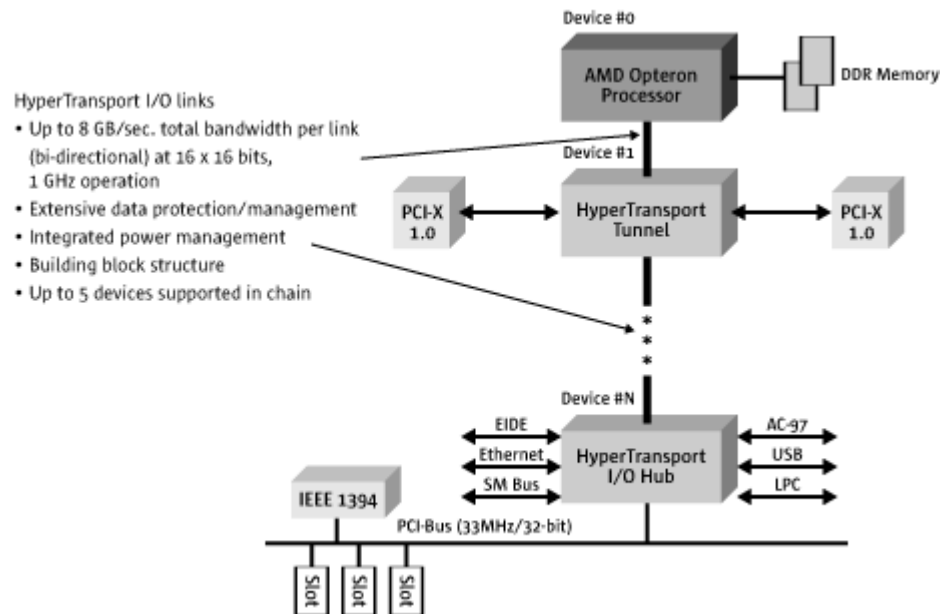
HyperTransport I/O links
• Up to 8 GB/sec. total bandwidth per link (bi-directional) at 16 x 16 bits, 1 GHz operation
• Extensive data protection/management
• Integrated power management
• Building block structure
• Up to 5 devices supported in chain

Device #0

AMD Opteron Processor

DDR Memory

Device #1

PCI-X 1.0

HyperTransport Tunnel

PCI-X 1.0

Device #N

EIDE

Ethernet

SM Bus

HyperTransport I/O Hub

AC-97

USB

LPC

IEEE 1394

PCI-Bus (33MHz/32-bit)

Slot

Slot

Slot